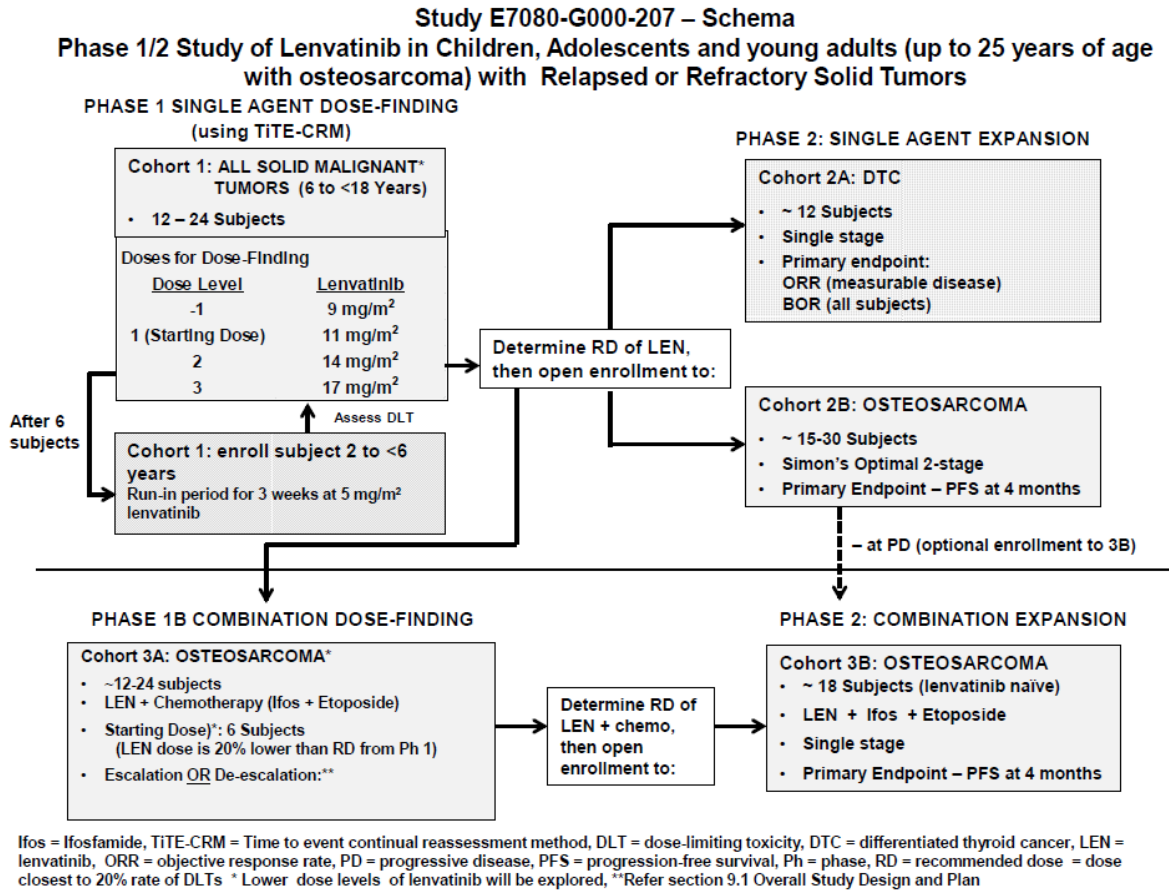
Study E7080-G000-207 – Schema

Phase 1/2 Study of Lenvatinib in Children, Adolescents and young adults (up to 25 years of age with osteosarcoma) with Relapsed or Refractory Solid Tumors

PHASE 1 SINGLE AGENT DOSE-FINDING (using TiTE-CRM)

Cohort 1: ALL SOLID MALIGNANT* TUMORS (6 to <18 Years)

- 12 – 24 Subjects

Doses for Dose-Finding

| Dose Level | Lenvatinib |
|---|---|
| -1 | 9 mg/m$^2$ |
| 1 (Starting Dose) | 11 mg/m$^2$ |
| 2 | 14 mg/m$^2$ |
| 3 | 17 mg/m$^2$ |

After 6 subjects

Assess DLT

Cohort 1: enroll subject 2 to <6 years
Run-in period for 3 weeks at 5 mg/m$^2$ lenvatinib

Determine RD of LEN, then open enrollment to:

PHASE 2: SINGLE AGENT EXPANSION

Cohort 2A: DTC
- ~ 12 Subjects
- Single stage
- Primary endpoint: ORR (measurable disease) BOR (all subjects)

Cohort 2B: OSTEOSARCOMA
- ~ 15-30 Subjects
- Simon's Optimal 2-stage
- Primary Endpoint – PFS at 4 months

– at PD (optional enrollment to 3B)

PHASE 1B COMBINATION DOSE-FINDING

Cohort 3A: OSTEOSARCOMA*
- ~12-24 subjects
- LEN + Chemotherapy (Ifos + Etoposide)
- Starting Dose)*: 6 Subjects (LEN dose is 20% lower than RD from Ph 1)
- Escalation OR De-escalation:**

Determine RD of LEN + chemo, then open enrollment to:

PHASE 2: COMBINATION EXPANSION

Cohort 3B: OSTEOSARCOMA
- ~ 18 Subjects (lenvatinib naïve)
- LEN + Ifos + Etoposide
- Single stage
- Primary Endpoint – PFS at 4 months

Ifos = Ifosfamide, TiTE-CRM = Time to event continual reassessment method, DLT = dose-limiting toxicity, DTC = differentiated thyroid cancer, LEN = lenvatinib, ORR = objective response rate, PD = progressive disease, PFS = progression-free survival, Ph = phase, RD = recommended dose = dose closest to 20% rate of DLTs * Lower dose levels of lenvatinib will be explored, **Refer section 9.1 Overall Study Design and Plan